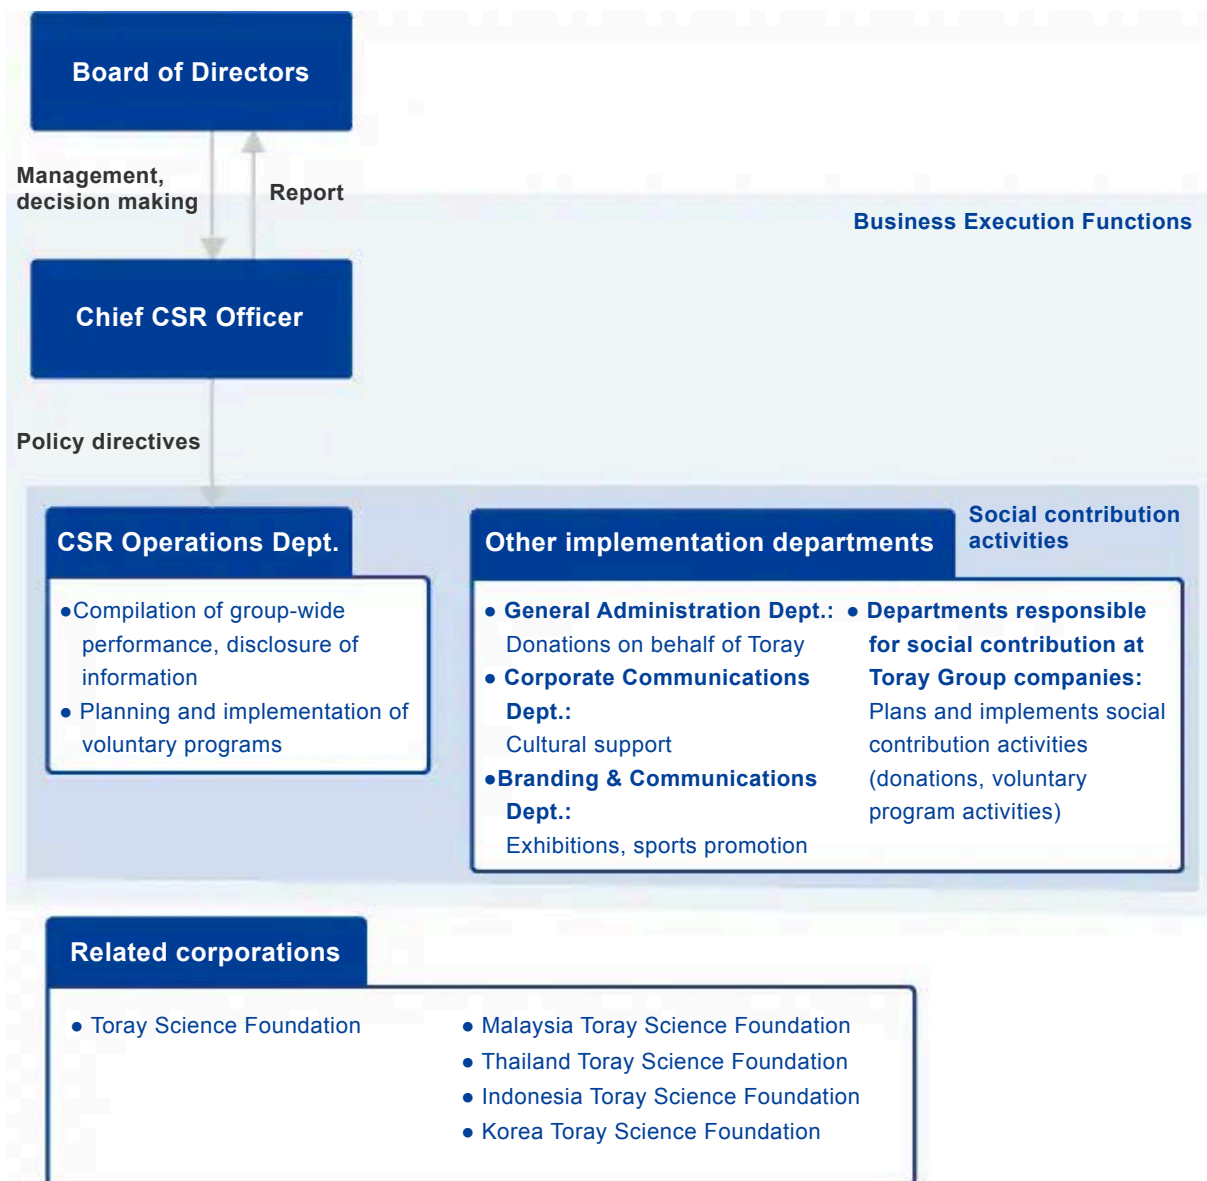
Board of Directors

Management, decision making

Report

Business Execution Functions

Chief CSR Officer

Policy directives

CSR Operations Dept.

●Compilation of group-wide performance, disclosure of information
● Planning and implementation of voluntary programs

Other implementation departments

Social contribution activities

● General Administration Dept.: Donations on behalf of Toray
● Corporate Communications Dept.: Cultural support
●Branding & Communications Dept.: Exhibitions, sports promotion

● Departments responsible for social contribution at Toray Group companies: Plans and implements social contribution activities (donations, voluntary program activities)

Related corporations

● Toray Science Foundation

● Malaysia Toray Science Foundation
● Thailand Toray Science Foundation
● Indonesia Toray Science Foundation
● Korea Toray Science Foundation